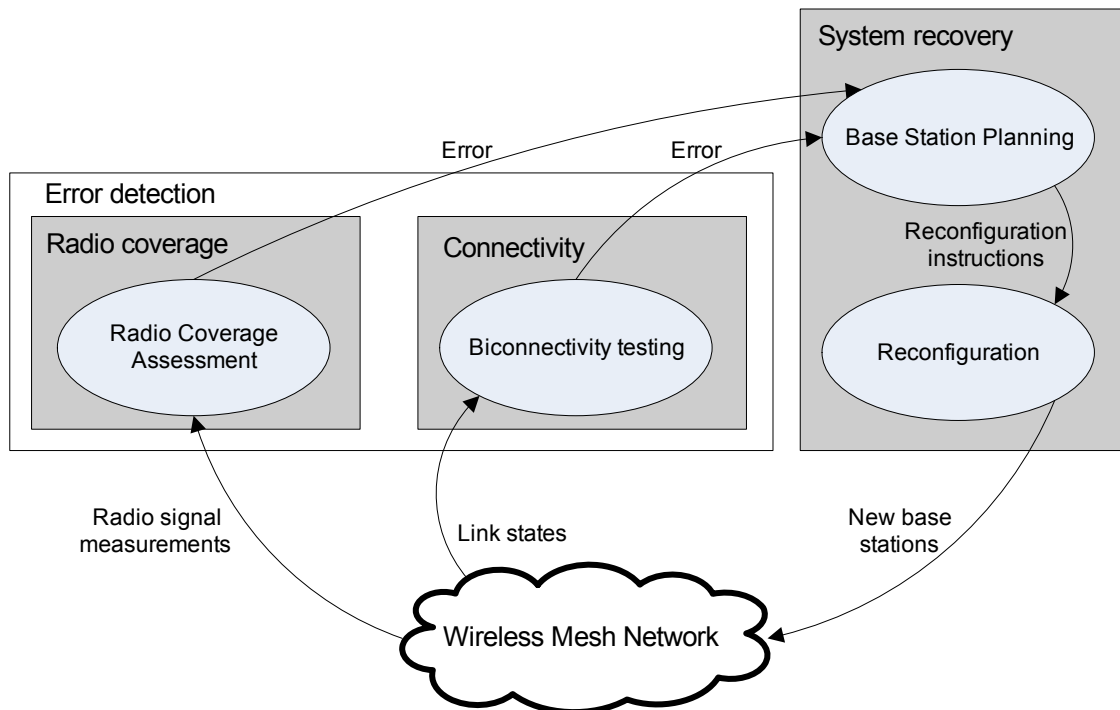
System recovery

Error

Error

Base Station Planning

Error detection

Radio coverage

Connectivity

Reconfiguration instructions

Radio Coverage Assessment

Biconnectivity testing

Reconfiguration

Radio signal measurements

Link states

New base stations

Wireless Mesh Network